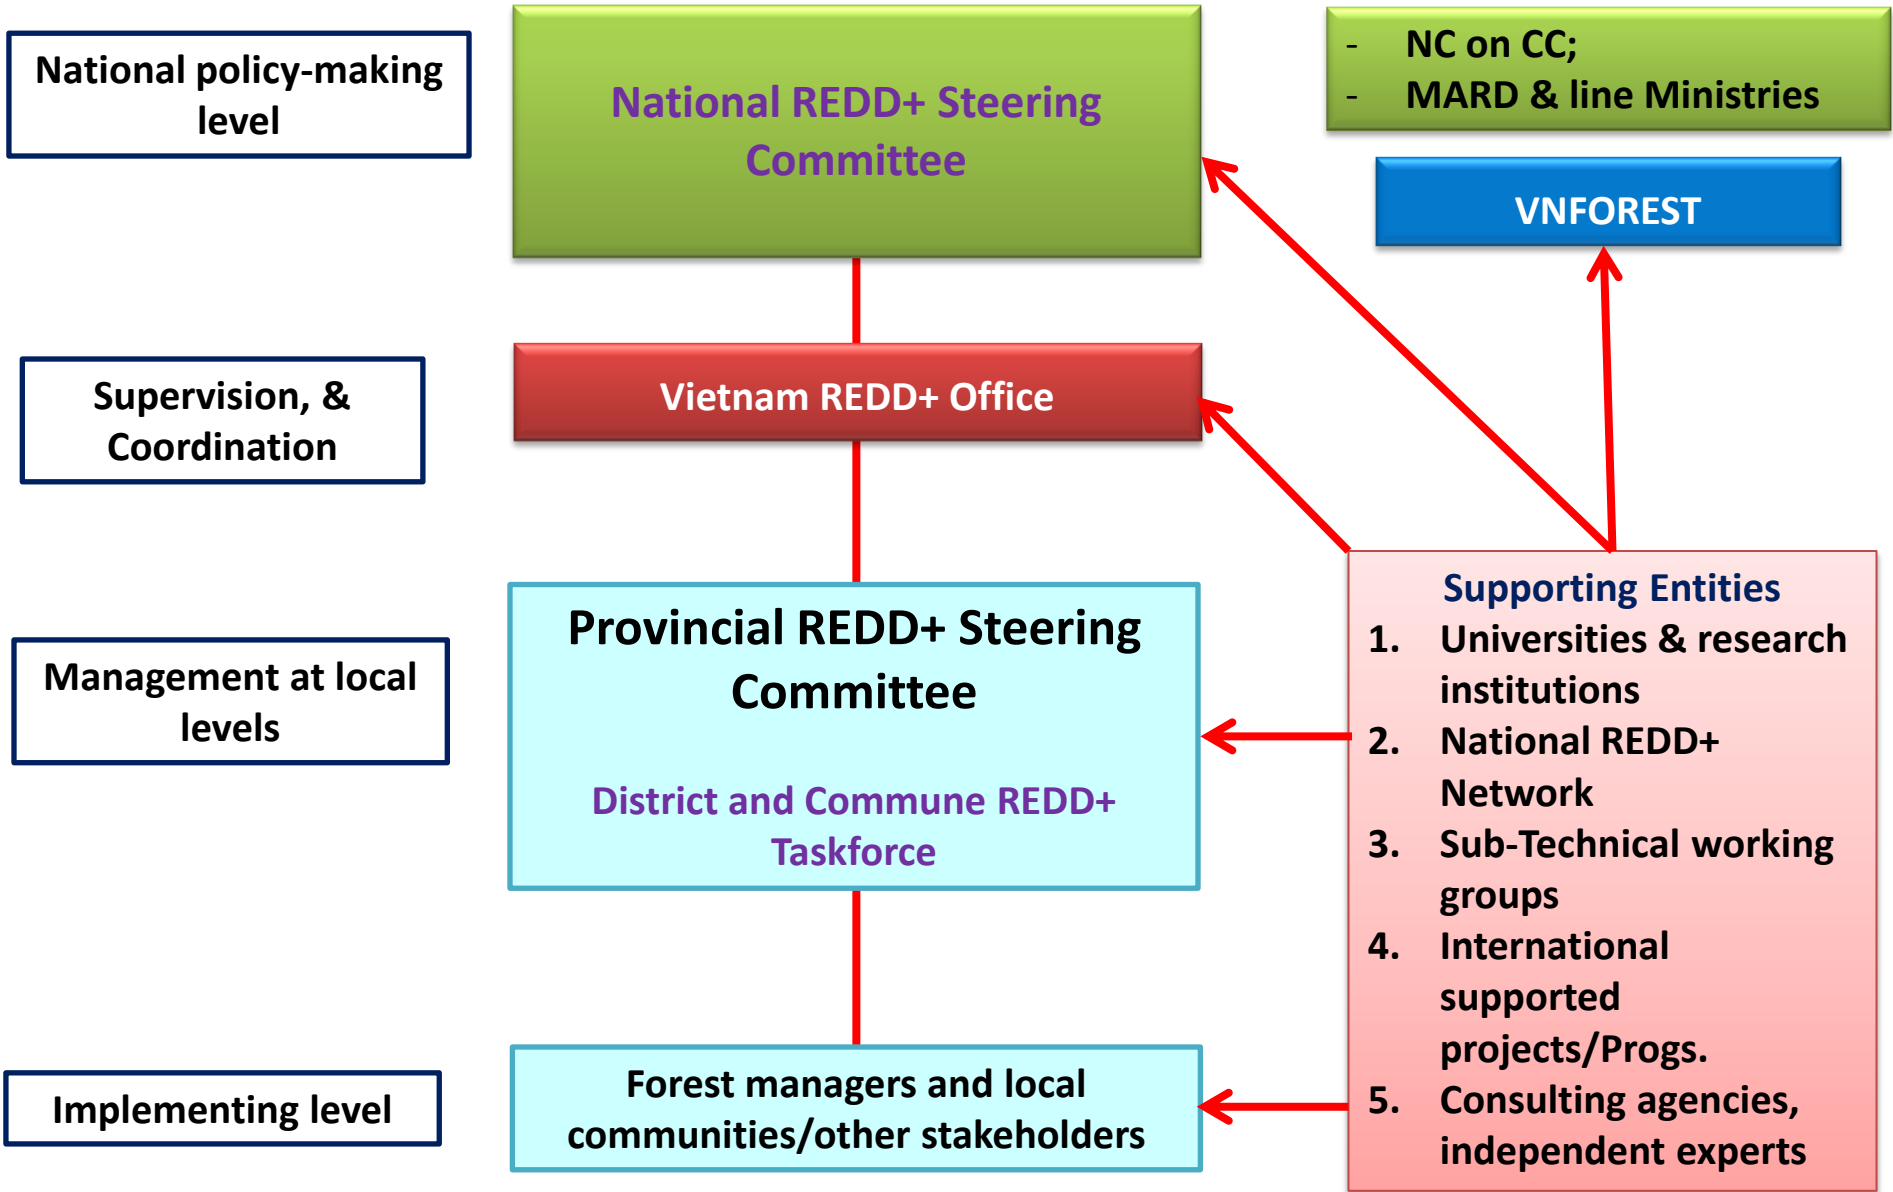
National policy-making level

National REDD+ Steering Committee

- NC on CC;
- MARD & line Ministries

VNFOREST

Supervision, & Coordination

Vietnam REDD+ Office

Management at local levels

Provincial REDD+ Steering Committee

District and Commune REDD+ Taskforce

Supporting Entities
1. Universities & research institutions
2. National REDD+ Network
3. Sub-Technical working groups
4. International supported projects/Progs.
5. Consulting agencies, independent experts

Implementing level

Forest managers and local communities/other stakeholders